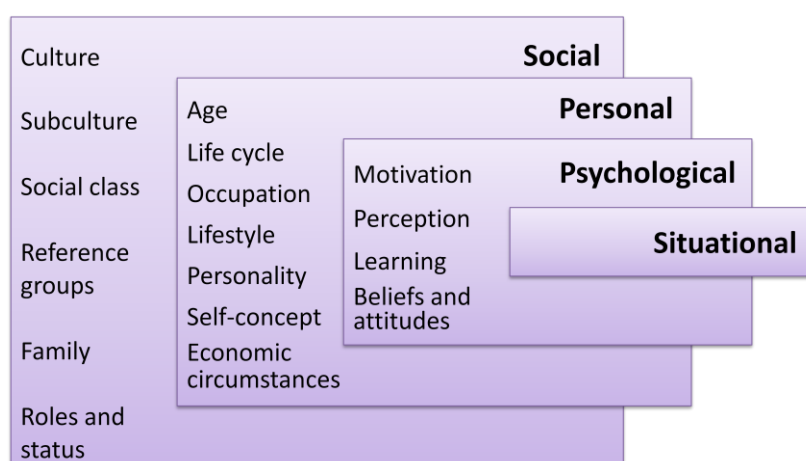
Social

Culture

Subculture

Social class

Reference groups

Family

Roles and status

Personal

Age

Life cycle

Occupation

Lifestyle

Personality

Self-concept

Economic circumstances

Psychological

Motivation

Perception

Learning

Beliefs and attitudes

Situational